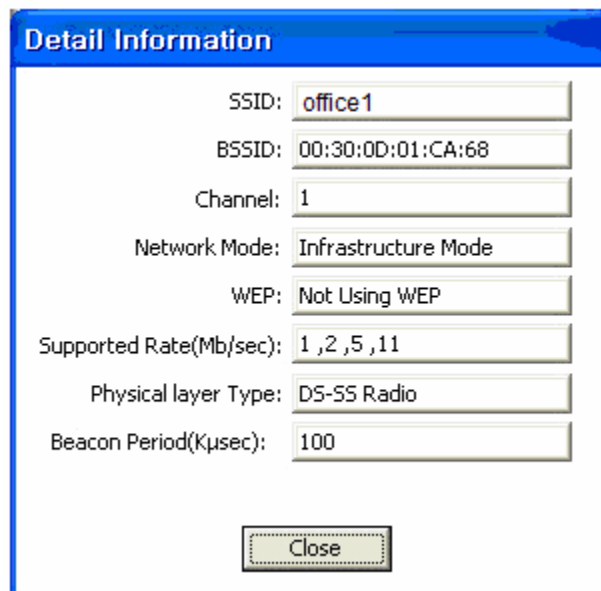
Detail Information

SSID: office1

BSSID: 00:30:0D:01:CA:68

Channel: 1

Network Mode: Infrastructure Mode

WEP: Not Using WEP

Supported Rate(Mb/sec): 1 ,2 ,5 ,11

Physical layer Type: DS-SS Radio

Beacon Period(Kμsec): 100

Close